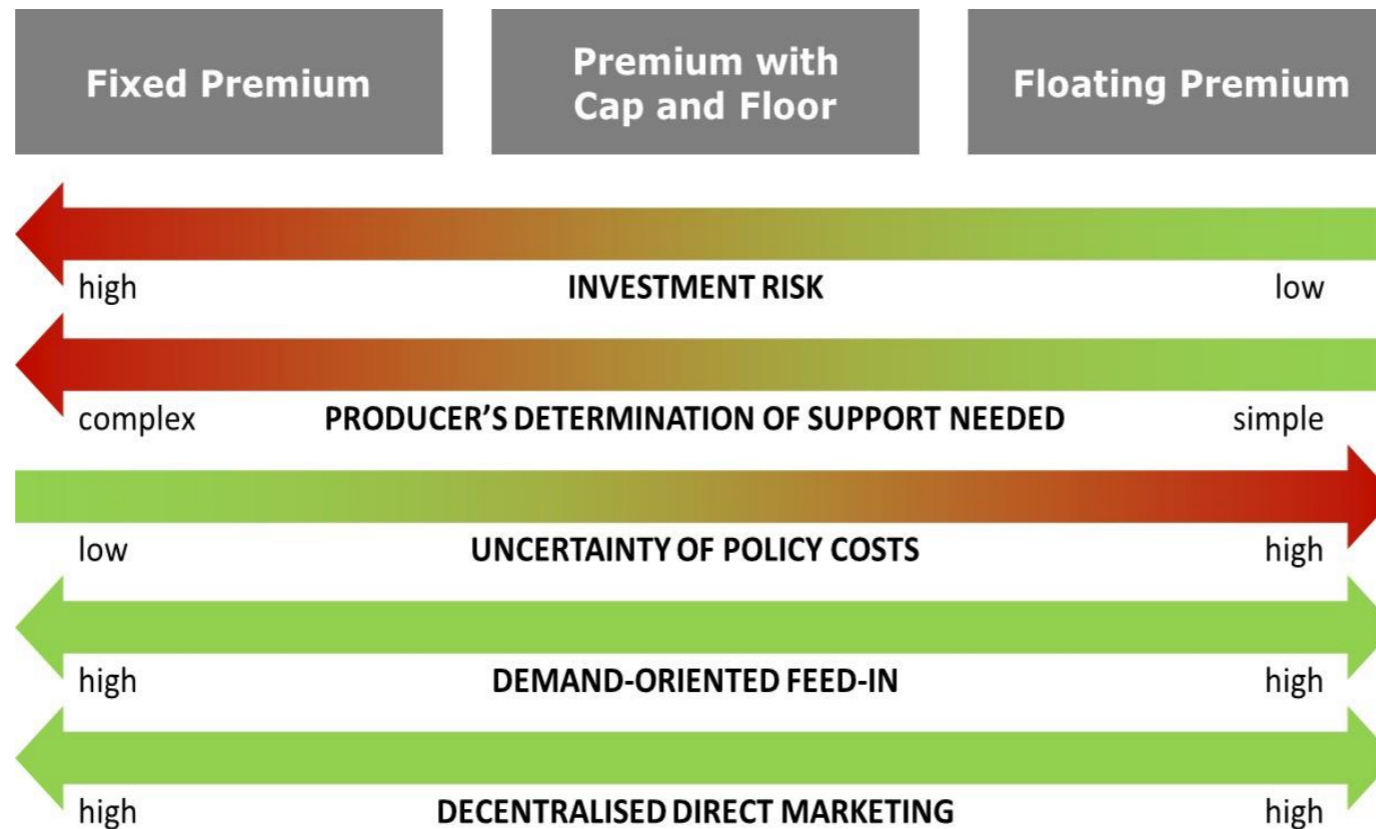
Fixed Premium

Premium with Cap and Floor

Floating Premium

high
INVESTMENT RISK
low

complex
PRODUCER'S DETERMINATION OF SUPPORT NEEDED
simple

low
UNCERTAINTY OF POLICY COSTS
high

high
DEMAND-ORIENTED FEED-IN
high

high
DECENTRALISED DIRECT MARKETING
high